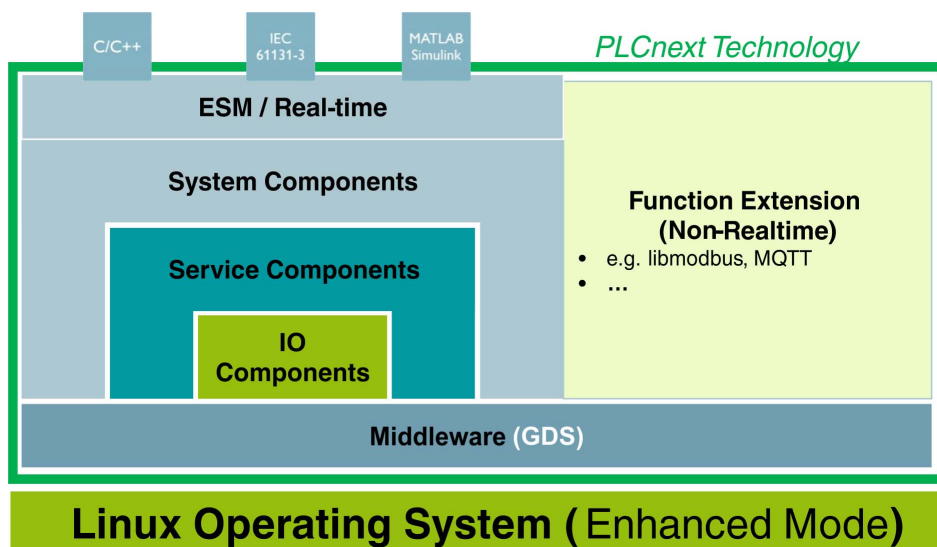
C/C++

IEC 61131-3

MATLAB Simulink

PLCnext Technology

ESM / Real-time

System Components

Service Components

IO Components

Function Extension (Non-Realtime)

- e.g. libmodbus, MQTT
- ...

Middleware (GDS)

Linux Operating System (Enhanced Mode)